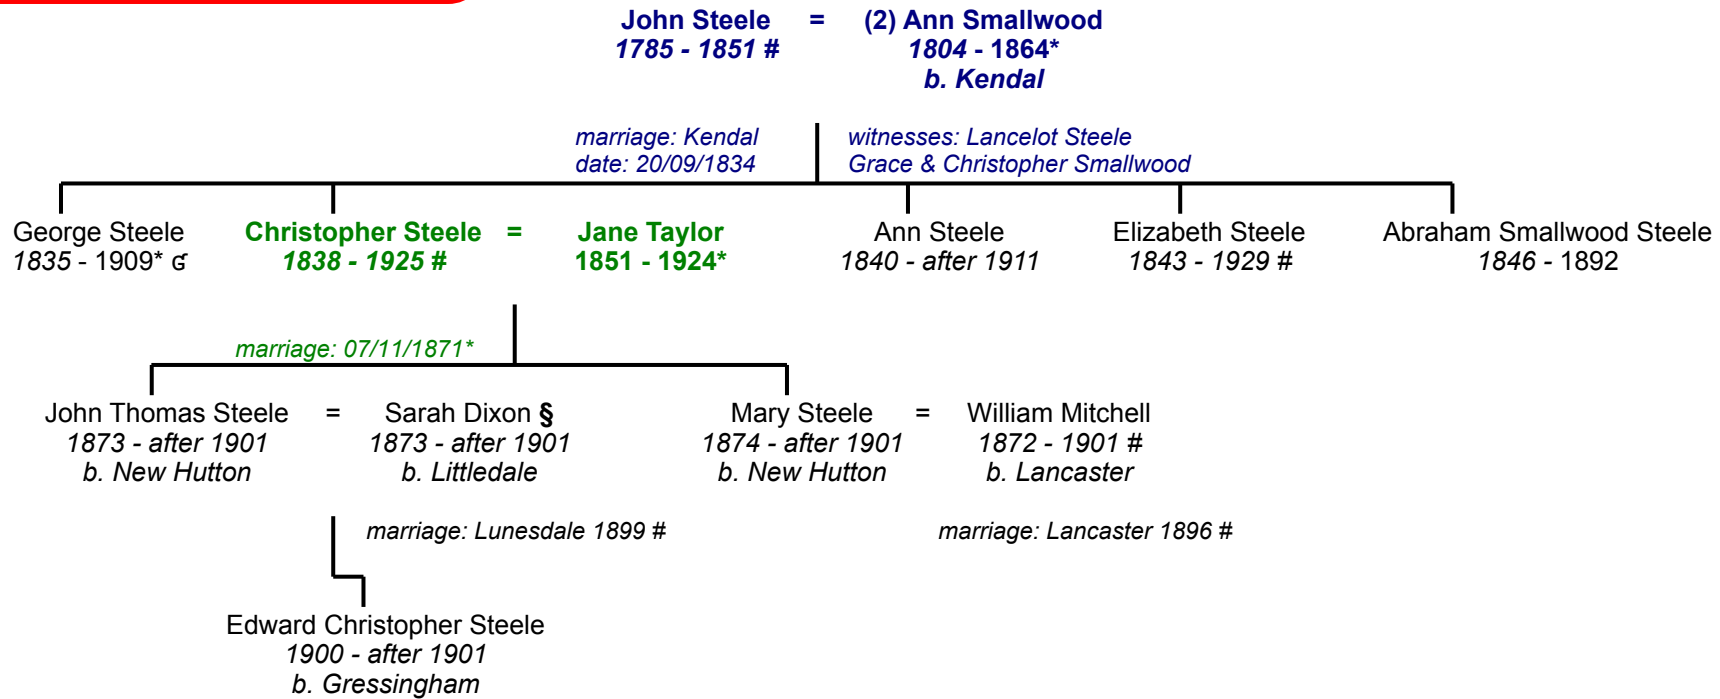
John Steele = (2) Ann Smallwood
1785 - 1851 # 1804 - 1864*
b. Kendal

marriage: Kendal
date: 20/09/1834

witnesses: Lancelot Steele
Grace & Christopher Smallwood

George Steele
1835 - 1909* ɕ

Christopher Steele = Jane Taylor
1838 - 1925 # 1851 - 1924*

Ann Steele
1840 - after 1911

Elizabeth Steele
1843 - 1929 #

Abraham Smallwood Steele
1846 - 1892

marriage: 07/11/1871*

John Thomas Steele = Sarah Dixon §
1873 - after 1901 1873 - after 1901
b. New Hutton b. Littledale

Mary Steele = William Mitchell
1874 - after 1901 1872 - 1901 #
b. New Hutton b. Lancaster

marriage: Lunesdale 1899 #

marriage: Lancaster 1896 #

Edward Christopher Steele
1900 - after 1901
b. Gressingham